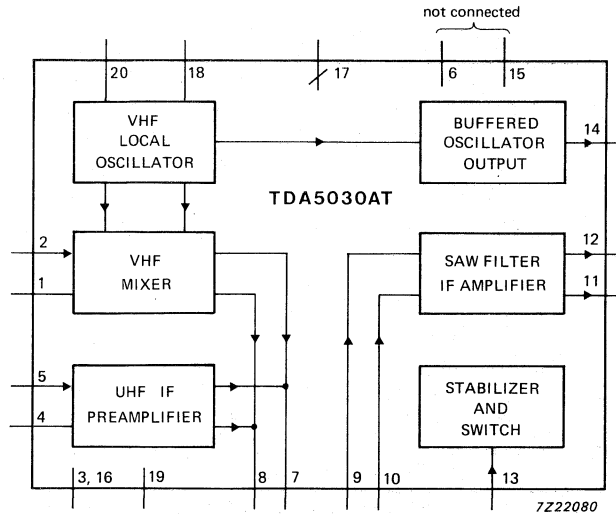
not connected

20
18
17
6
15

VHF LOCAL OSCILLATOR

BUFFERED OSCILLATOR OUTPUT

14

TDA5030AT

2
1

VHF MIXER

SAW FILTER IF AMPLIFIER

12
11

5
4

UHF IF PREAMPLIFIER

STABILIZER AND SWITCH

3, 16
19
8
7
9
10
13

7Z22080